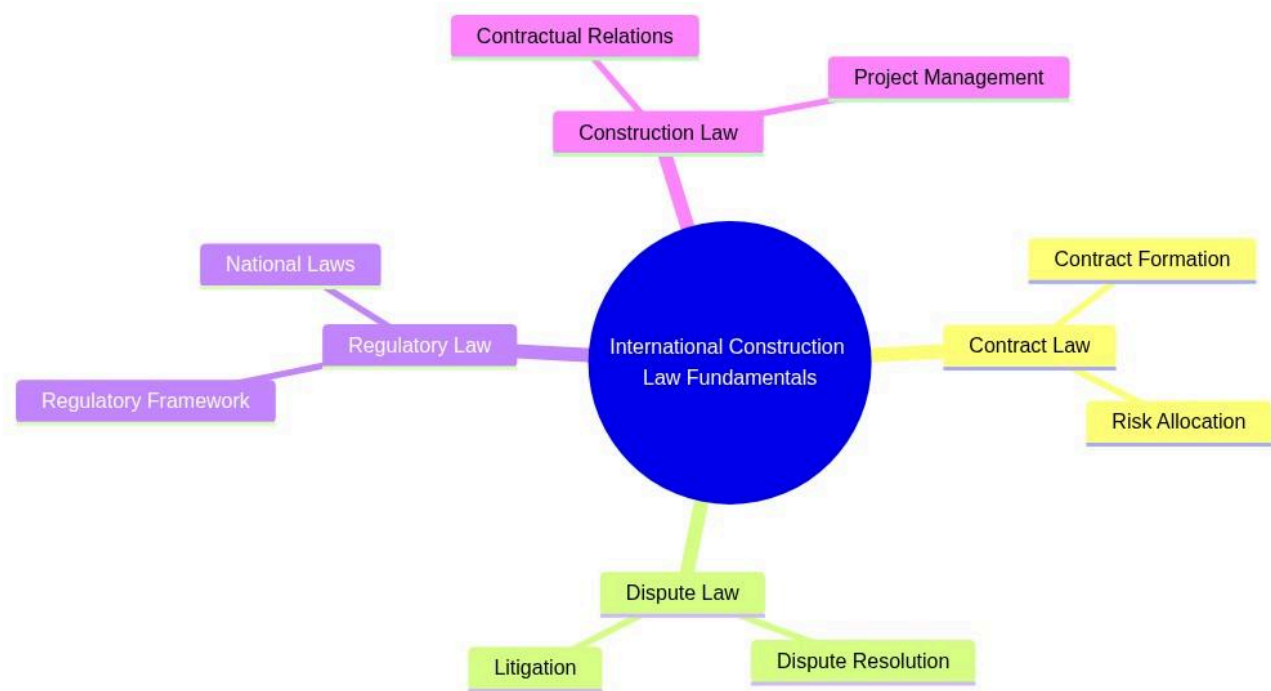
Contractual Relations

Project Management

Construction Law

National Laws

Contract Formation

Regulatory Law

International Construction Law Fundamentals

Contract Law

Regulatory Framework

Risk Allocation

Dispute Law

Litigation

Dispute Resolution